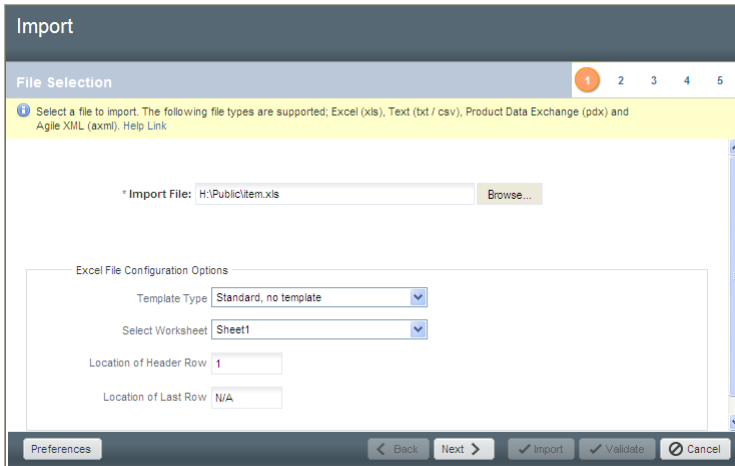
Import

File Selection

1 2 3 4 5

Select a file to import. The following file types are supported; Excel (xls), Text (txt / csv), Product Data Exchange (pdx) and Agile XML (axml). Help Link

* Import File: H:\Public\item.xls Browse...

Excel File Configuration Options

Template Type Standard, no template

Select Worksheet Sheet1

Location of Header Row 1

Location of Last Row N/A

Preferences Back Next Import Validate Cancel